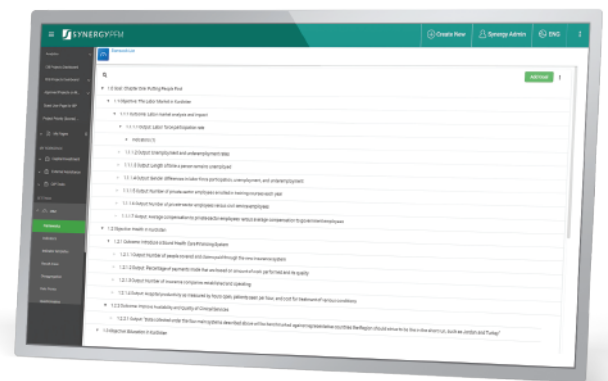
SYNERGYPFM

Create New
Synergy Admin
ENG

Framework

Add new

1.0 Goal: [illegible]

1.1 Objective: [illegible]

1.1.1 Outcome: Labor market analysis and impact

1.1.1.1 Output: Labor force participation rate

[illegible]

1.1.1.2 Output: Unemployment and underemployment rate

1.1.1.3 Output: Length of time unemployment, unemployed

1.1.1.4 Output: Gender differences in labor force participation, unemployment, and underemployment

1.1.1.5 Output: Number of private sector employees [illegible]

1.1.1.6 Output: Number of private sector employees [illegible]

1.1.1.7 Output: Average compensation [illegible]

1.2 Objective: Health in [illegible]

1.2.1 Outcome: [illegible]

1.2.1.1 Output: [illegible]

1.2.1.2 Output: Percentage of payments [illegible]

1.2.1.3 Output: Number of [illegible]

1.2.1.4 Output: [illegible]

1.2.2 Outcome: Improve Availability and Quality of Clinical Services

1.2.2.1 Output: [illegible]

1.3 Objective: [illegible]